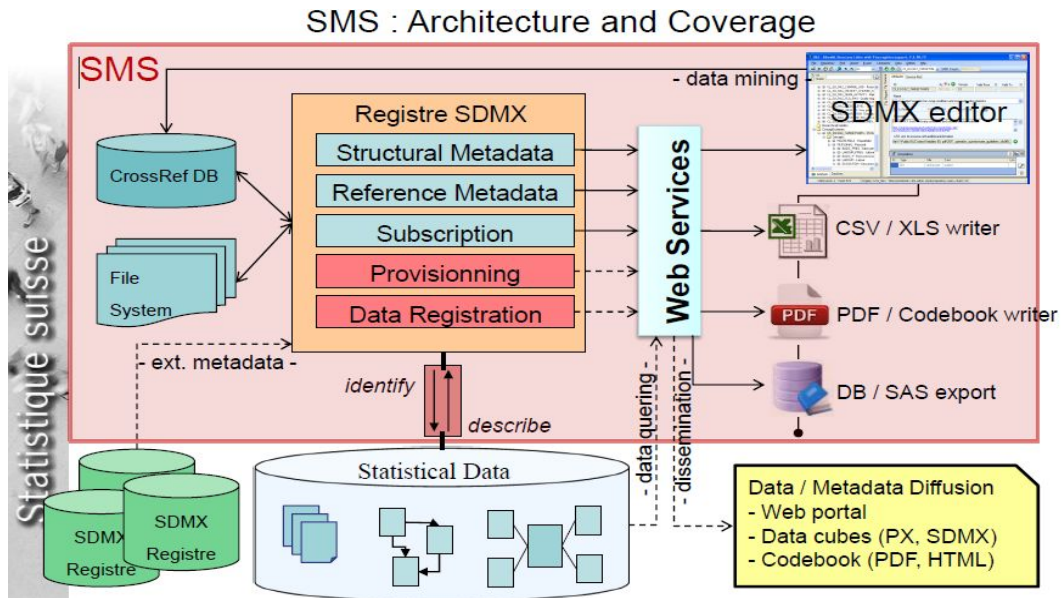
SMS : Architecture and Coverage

SMS

Statistique suisse

- data mining -

SDMX editor

Registre SDMX

Structural Metadata

Reference Metadata

Subscription

Provisionning

Data Registration

Web Services

CrossRef DB

File System

CSV / XLS writer

PDF

PDF / Codebook writer

DB / SAS export

- ext. metadata -

identify

describe

- data quering -

- dissemination -

Statistical Data

SDMX Registre

SDMX Registre

Data / Metadata Diffusion
- Web portal
- Data cubes (PX, SDMX)
- Codebook (PDF, HTML)